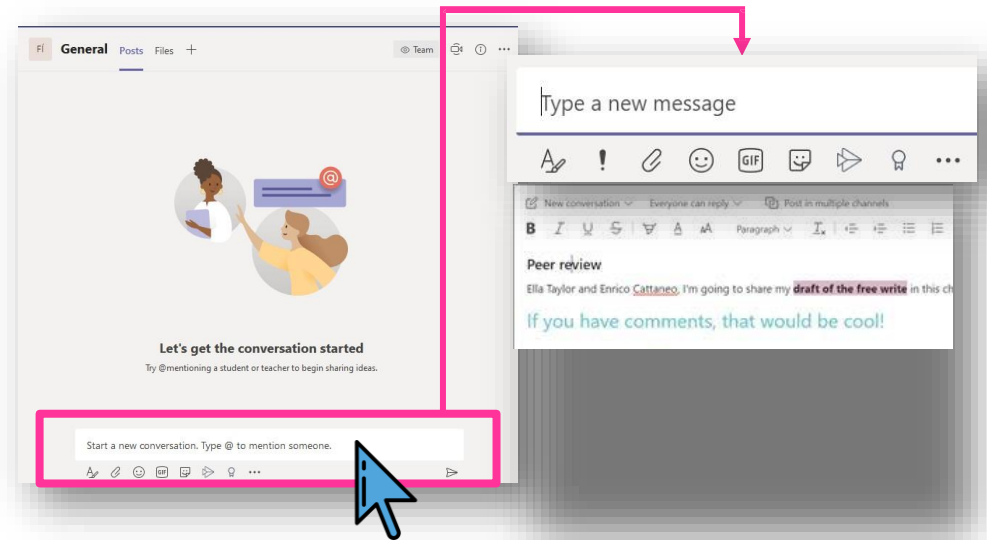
FI General Posts Files +

Team

Let's get the conversation started

Try @mentioning a student or teacher to begin sharing ideas.

Start a new conversation. Type @ to mention someone.

Type a new message

GIF

New conversation Everyone can reply Post in multiple channels

B I U S Paragraph

Peer review

Ella Taylor and Enrico Cattaneo, I'm going to share my draft of the free write in this ch

If you have comments, that would be cool!